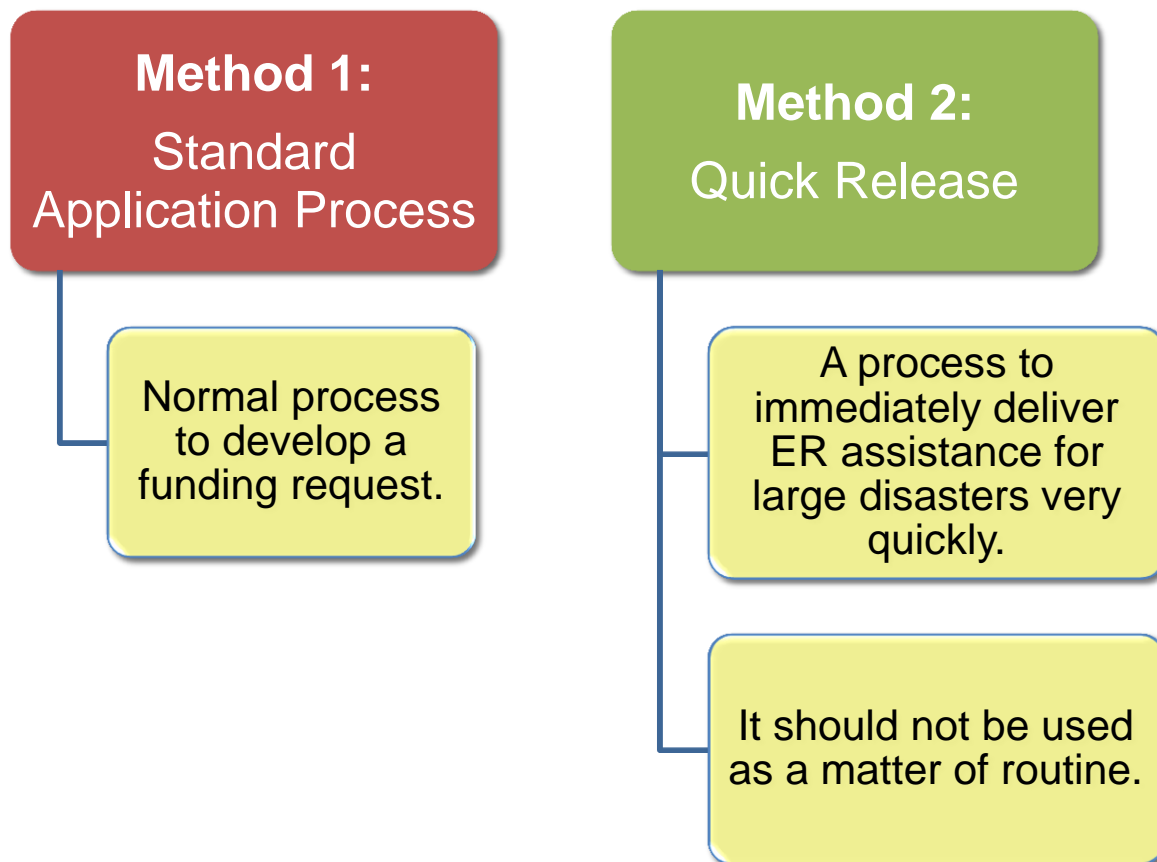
Method 1:
Standard Application Process

Normal process to develop a funding request.

Method 2:
Quick Release

A process to immediately deliver ER assistance for large disasters very quickly.

It should not be used as a matter of routine.